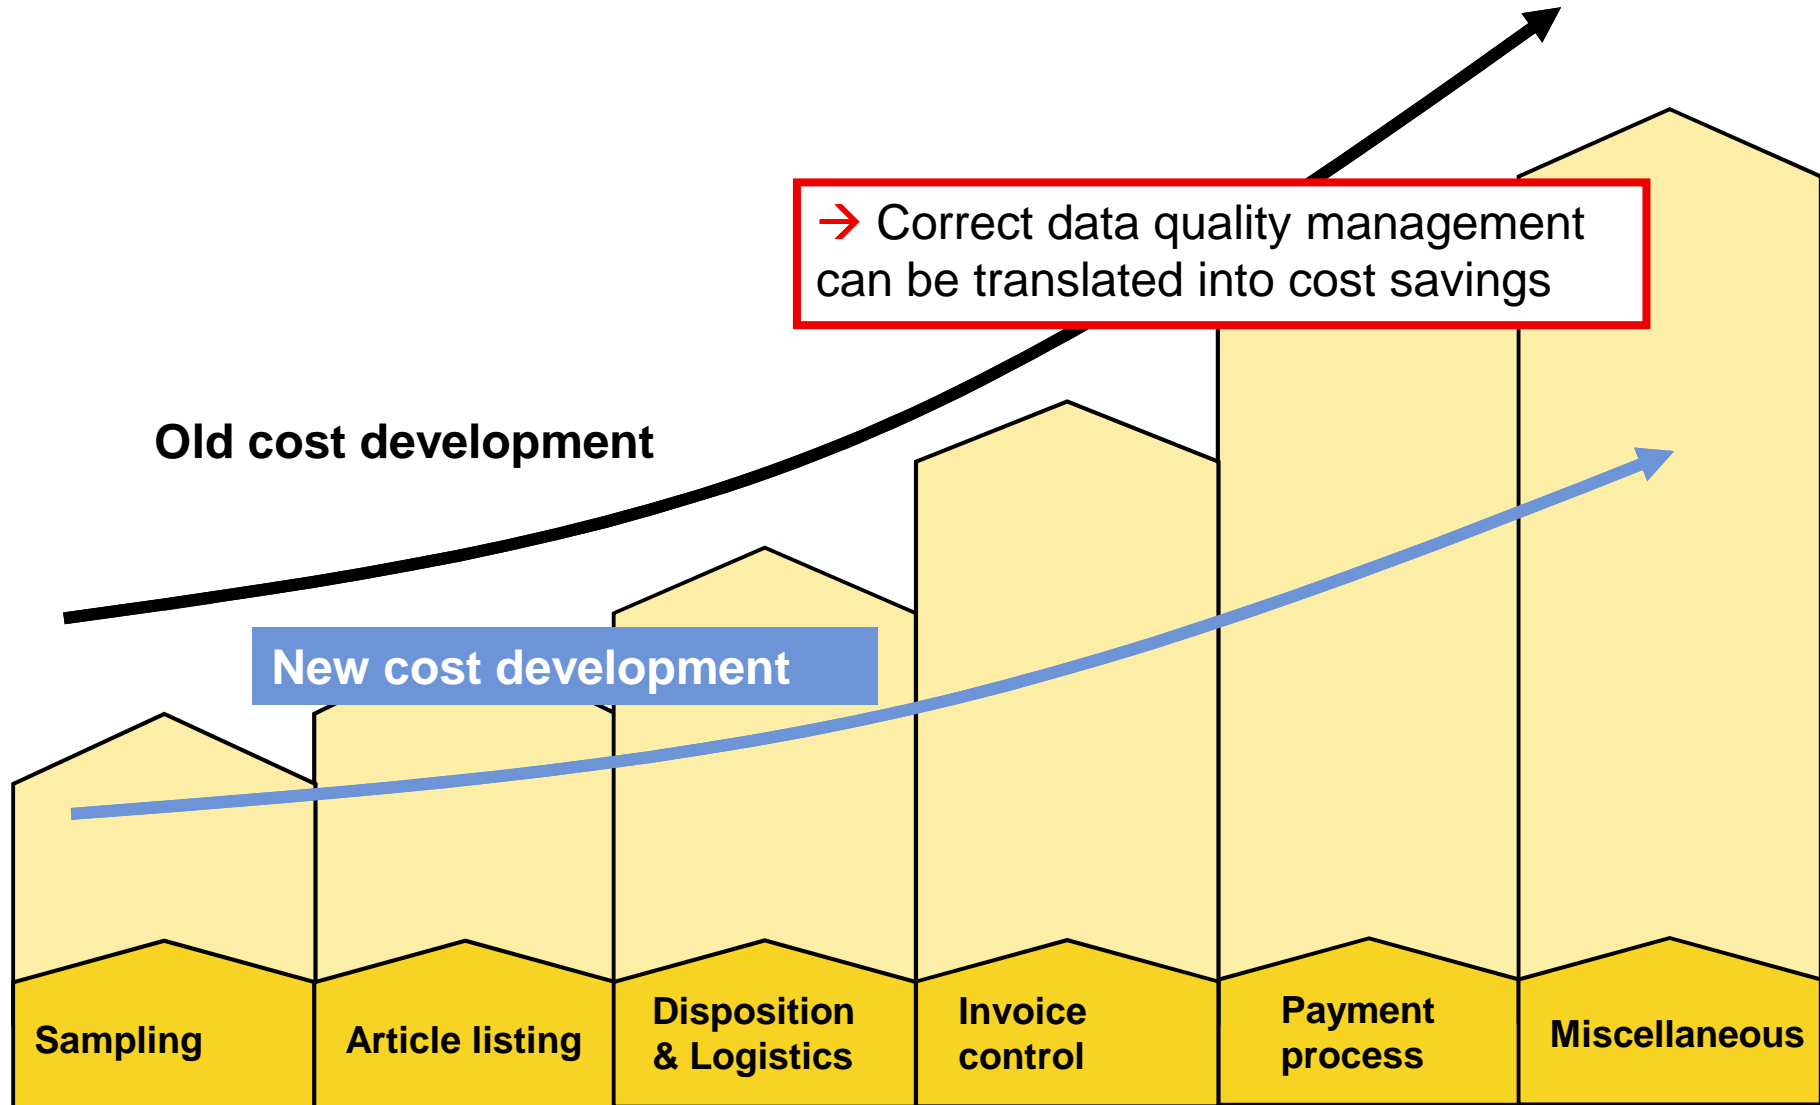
→ Correct data quality management can be translated into cost savings

Old cost development

New cost development

Sampling

Article listing

Disposition & Logistics

Invoice control

Payment process

Miscellaneous